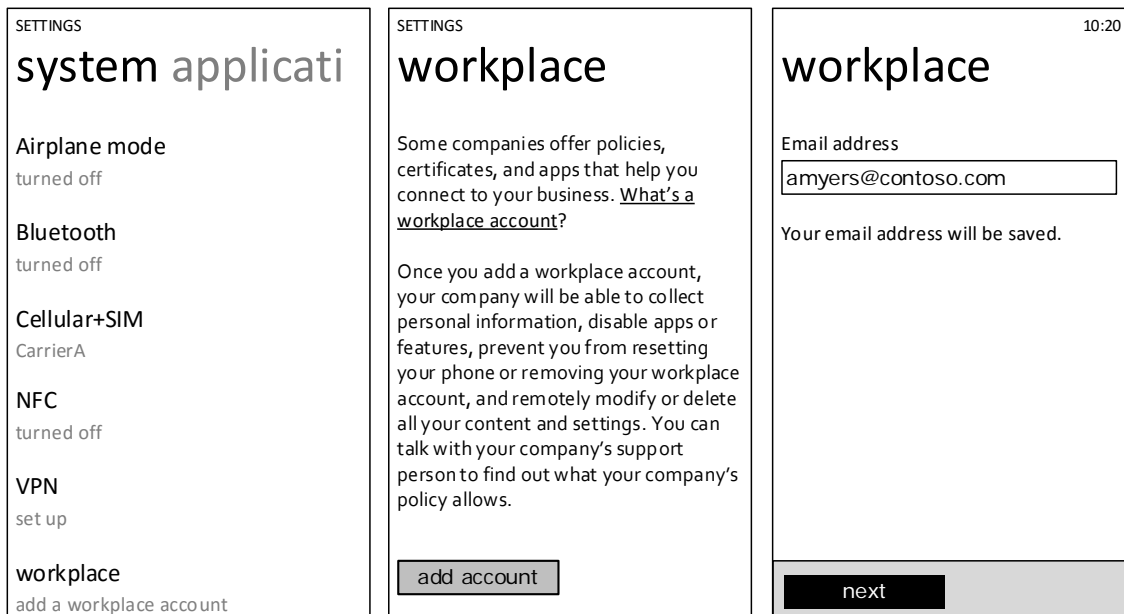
SETTINGS

system applicati

Airplane mode
turned off

Bluetooth
turned off

Cellular+SIM
CarrierA

NFC
turned off

VPN
set up

workplace
add a workplace account

SETTINGS

workplace

Some companies offer policies, certificates, and apps that help you connect to your business. What's a workplace account?

Once you add a workplace account, your company will be able to collect personal information, disable apps or features, prevent you from resetting your phone or removing your workplace account, and remotely modify or delete all your content and settings. You can talk with your company's support person to find out what your company's policy allows.

add account

10:20

workplace

Email address

amyers@contoso.com

Your email address will be saved.

next